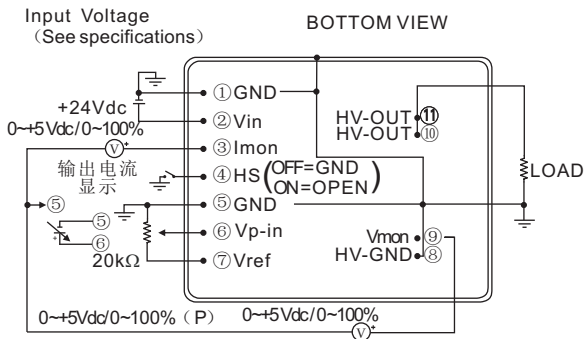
Input Voltage
(See specifications)

BOTTOM VIEW

+24Vdc
0~+5Vdc/0~100%

V

输出电流
显示

⑤
⑤
⑥
20kΩ

①GND
②Vin
③Imon
④HS (OFF=GND
ON=OPEN)
⑤GND
⑥Vp-in
⑦Vref

HV-OUT ⑪
HV-OUT ⑩

LOAD

Vmon ⑨
HV-GND ⑧

0~+5Vdc/0~100% (P)
0~+5Vdc/0~100%
V